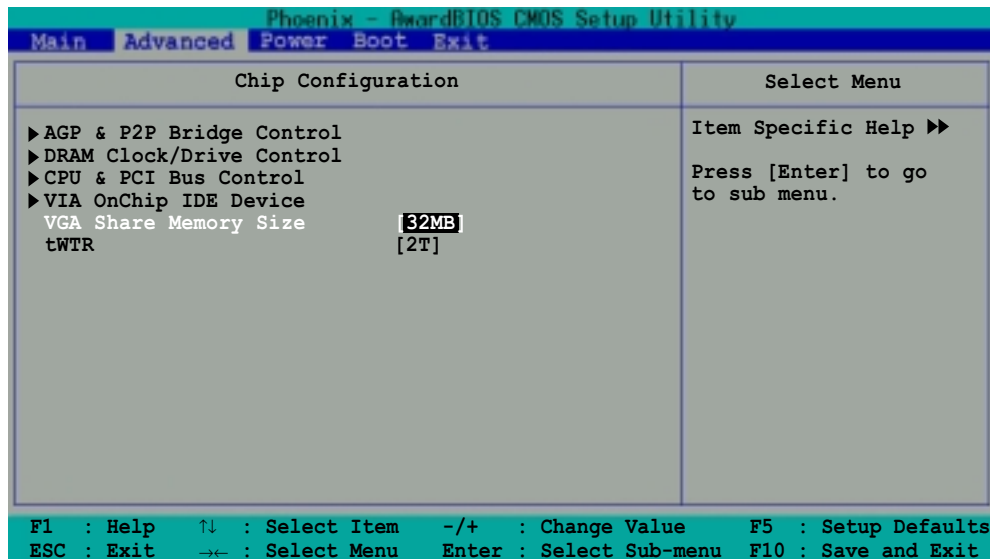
Phoenix - AwardBIOS CMOS Setup Utility

Main Advanced Power Boot Exit

Chip Configuration

▶ AGP & P2P Bridge Control
▶ DRAM Clock/Drive Control
▶ CPU & PCI Bus Control
▶ VIA OnChip IDE Device
VGA Share Memory Size [32MB]
tWTR [2T]

Select Menu

Item Specific Help ▶▶

Press [Enter] to go to sub menu.

F1 : Help ↑↓ : Select Item -/+ : Change Value F5 : Setup Defaults
ESC : Exit →← : Select Menu Enter : Select Sub-menu F10 : Save and Exit